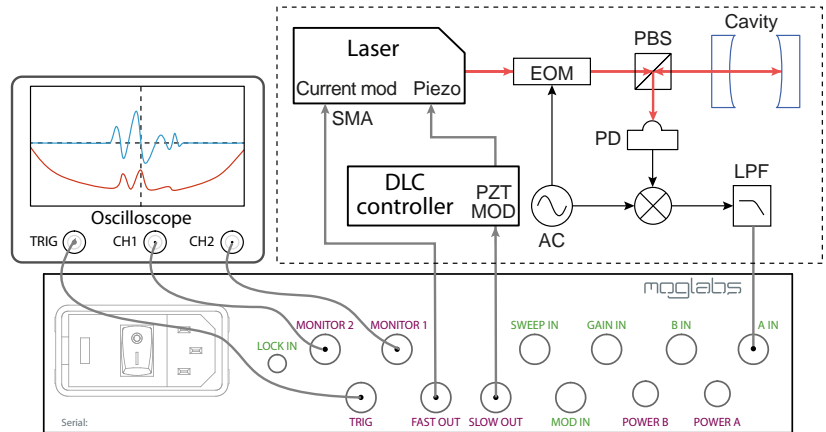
Laser
Current mod
Piezo
SMA
EOM
PBS
Cavity
PD
DLC controller
PZT MOD
AC
LPF
Oscilloscope
TRIG
CH1
CH2
moglabs
MONITOR 2
MONITOR 1
LOCK IN
SWEEP IN
GAIN IN
B IN
A IN
TRIG
FAST OUT
SLOW OUT
MOD IN
POWER B
POWER A
Serial: